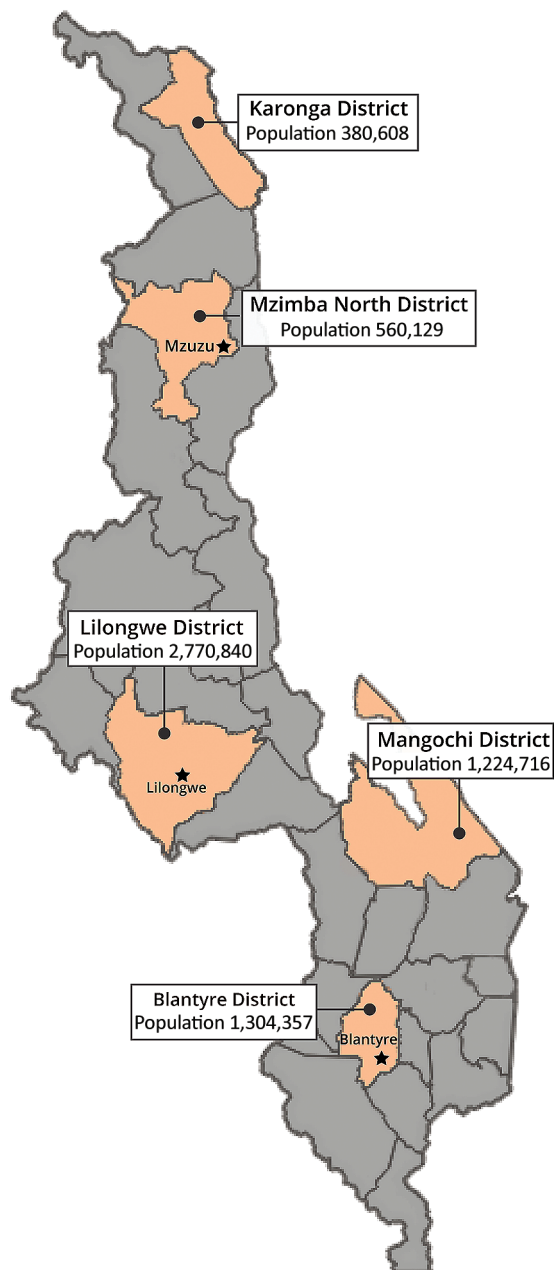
Karonga District
Population 380,608

Mzimba North District
Population 560,129

Mzuzu

Lilongwe District
Population 2,770,840

Lilongwe

Mangochi District
Population 1,224,716

Blantyre District
Population 1,304,357

Blantyre